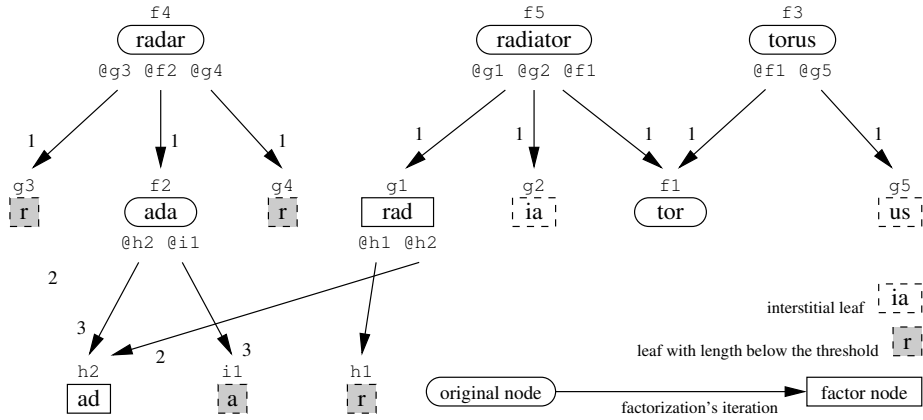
f4
radar
@g3 @f2 @g4

f5
radiator
@g1 @g2 @f1

f3
torus
@f1 @g5

1
1
1
1
1
1
1
1

g3
r

f2
ada
@h2 @i1

g4
r

g1
rad
@h1 @h2

g2
ia

f1
tor

g5
us

2
3
2
3

interstitial leaf
ia

leaf with length below the threshold
r

h2
ad

i1
a

h1
r

original node
factorization's iteration
factor node